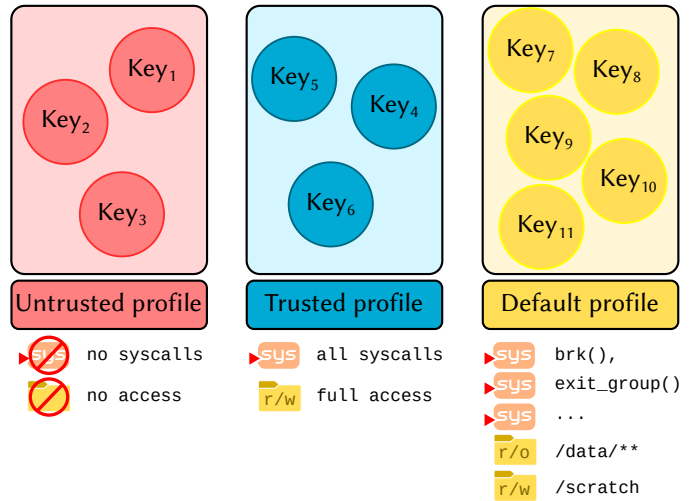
Key$_1$

Key$_2$

Key$_3$

Untrusted profile

sys no syscalls

no access

Key$_5$

Key$_4$

Key$_6$

Trusted profile

sys all syscalls

r/w full access

Key$_7$

Key$_8$

Key$_9$

Key$_{10}$

Key$_{11}$

Default profile

sys brk(),

sys exit_group()

sys ...

r/o /data/**

r/w /scratch